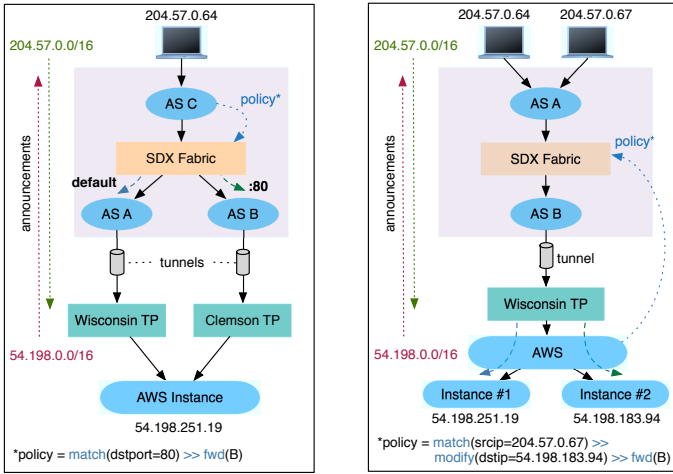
204.57.0.64

204.57.0.0/16

announcements

AS C

policy*

SDX Fabric

default

:80

AS A

AS B

tunnels

Wisconsin TP

Clemson TP

54.198.0.0/16

AWS Instance

54.198.251.19

*policy = match(dstport=80) >> fwd(B)

204.57.0.64

204.57.0.67

204.57.0.0/16

announcements

AS A

policy*

SDX Fabric

AS B

tunnel

Wisconsin TP

54.198.0.0/16

AWS

Instance #1

Instance #2

54.198.251.19

54.198.183.94

*policy = match(srcip=204.57.0.67) >> modify(dstip=54.198.183.94) >> fwd(B)